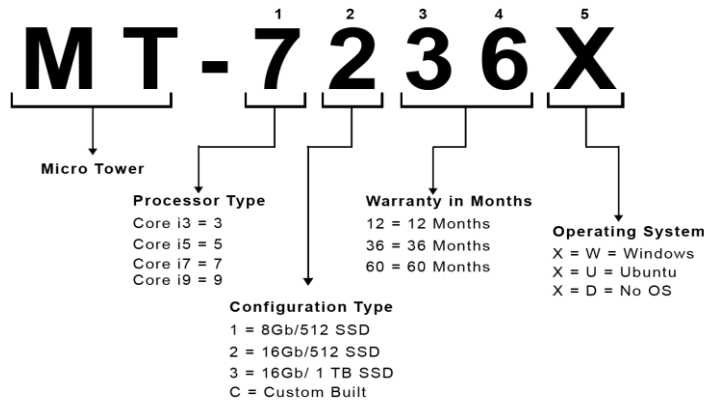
1 2 3 4 5

MT-7236X

Micro Tower

Processor Type
Core i3 = 3
Core i5 = 5
Core i7 = 7
Core i9 = 9

Configuration Type
1 = 8Gb/512 SSD
2 = 16Gb/512 SSD
3 = 16Gb/ 1 TB SSD
C = Custom Built

Warranty in Months
12 = 12 Months
36 = 36 Months
60 = 60 Months

Operating System
X = W = Windows
X = U = Ubuntu
X = D = No OS